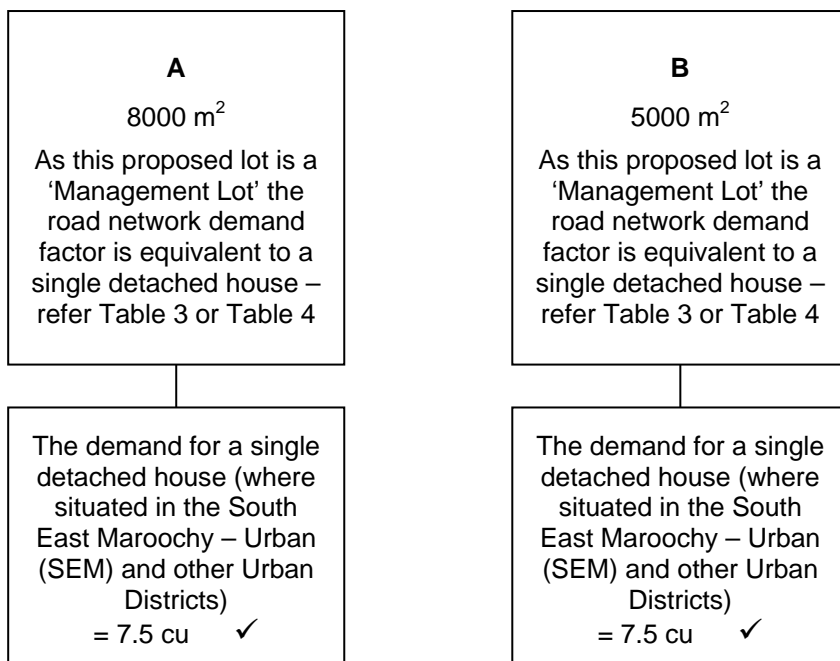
A

8000 $m^2$

As this proposed lot is a 'Management Lot' the road network demand factor is equivalent to a single detached house – refer Table 3 or Table 4

The demand for a single detached house (where situated in the South East Maroochy – Urban (SEM) and other Urban Districts) = 7.5 cu ✓

B

5000 $m^2$

As this proposed lot is a 'Management Lot' the road network demand factor is equivalent to a single detached house – refer Table 3 or Table 4

The demand for a single detached house (where situated in the South East Maroochy – Urban (SEM) and other Urban Districts) = 7.5 cu ✓